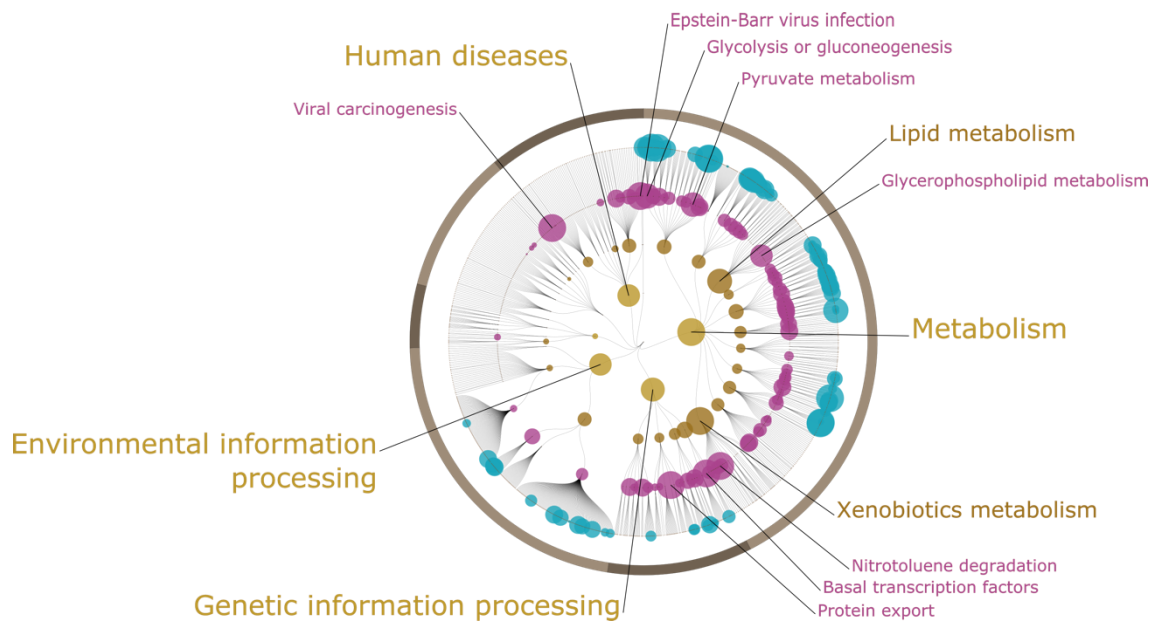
Epstein-Barr virus infection
Glycolysis or gluconeogenesis
Human diseases
Pyruvate metabolism
Viral carcinogenesis
Lipid metabolism
Glycerophospholipid metabolism
Metabolism
Environmental information processing
Xenobiotics metabolism
Nitrotoluene degradation
Basal transcription factors
Genetic information processing
Protein export